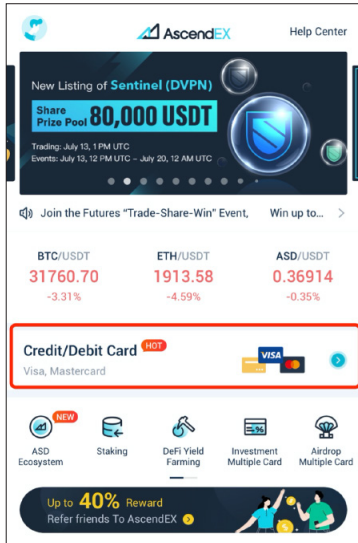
AscendEX

Help Center

New Listing of Sentinel (DVPN)

Share Prize Pool 80,000 USDT

Trading: July 13, 1 PM UTC

Events: July 13, 12 PM UTC ~ July 20, 12 AM UTC

Join the Futures "Trade-Share-Win" Event, Win up to...

| BTC/USDT | ETH/USDT | ASD/USDT |
|---|---|---|
| 31760.70 | 1913.58 | 0.36914 |
| -3.31% | -4.59% | -0.35% |

Credit/Debit Card HOT

Visa, Mastercard

VISA

NEW

ASD Ecosystem

Staking

DeFi Yield Farming

Investment Multiple Card

Airdrop Multiple Card

Up to 40% Reward

Refer friends To AscendEX